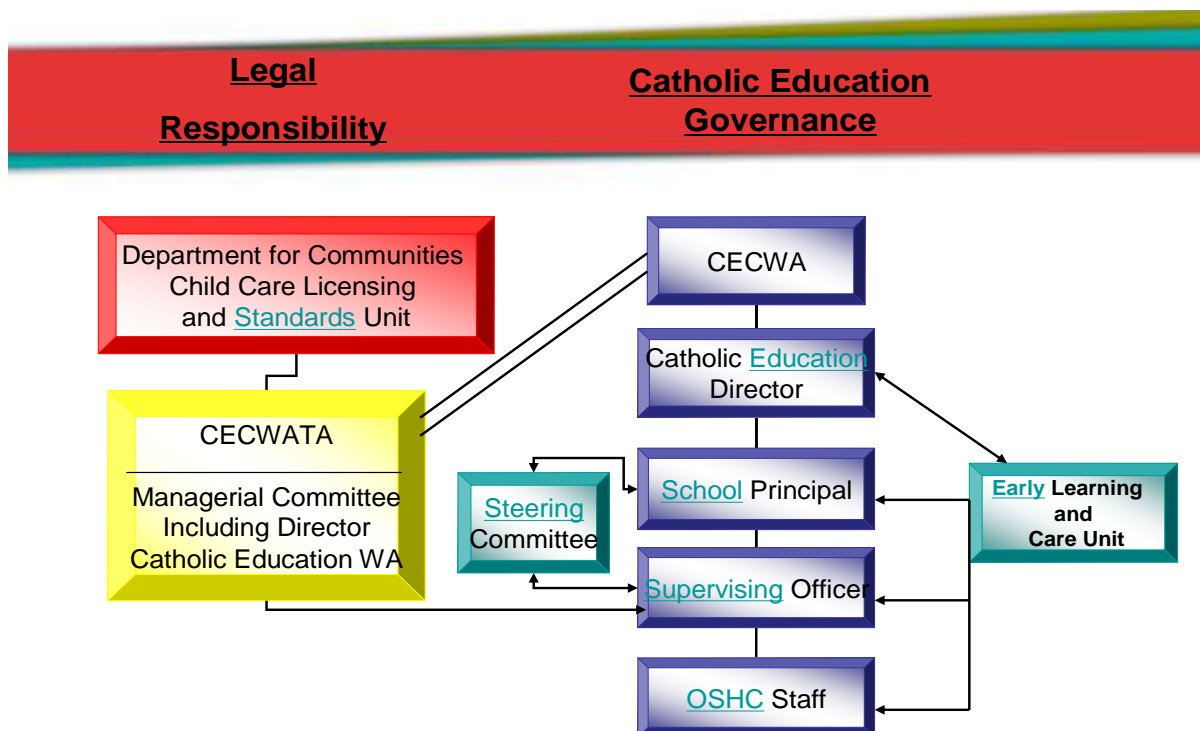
Legal Responsibility

Catholic Education Governance

Department for Communities Child Care Licensing and Standards Unit

CECWATA

Managerial Committee Including Director Catholic Education WA

CECWA

Catholic Education Director

School Principal

Steering Committee

Supervising Officer

OSHC Staff

Early Learning and Care Unit